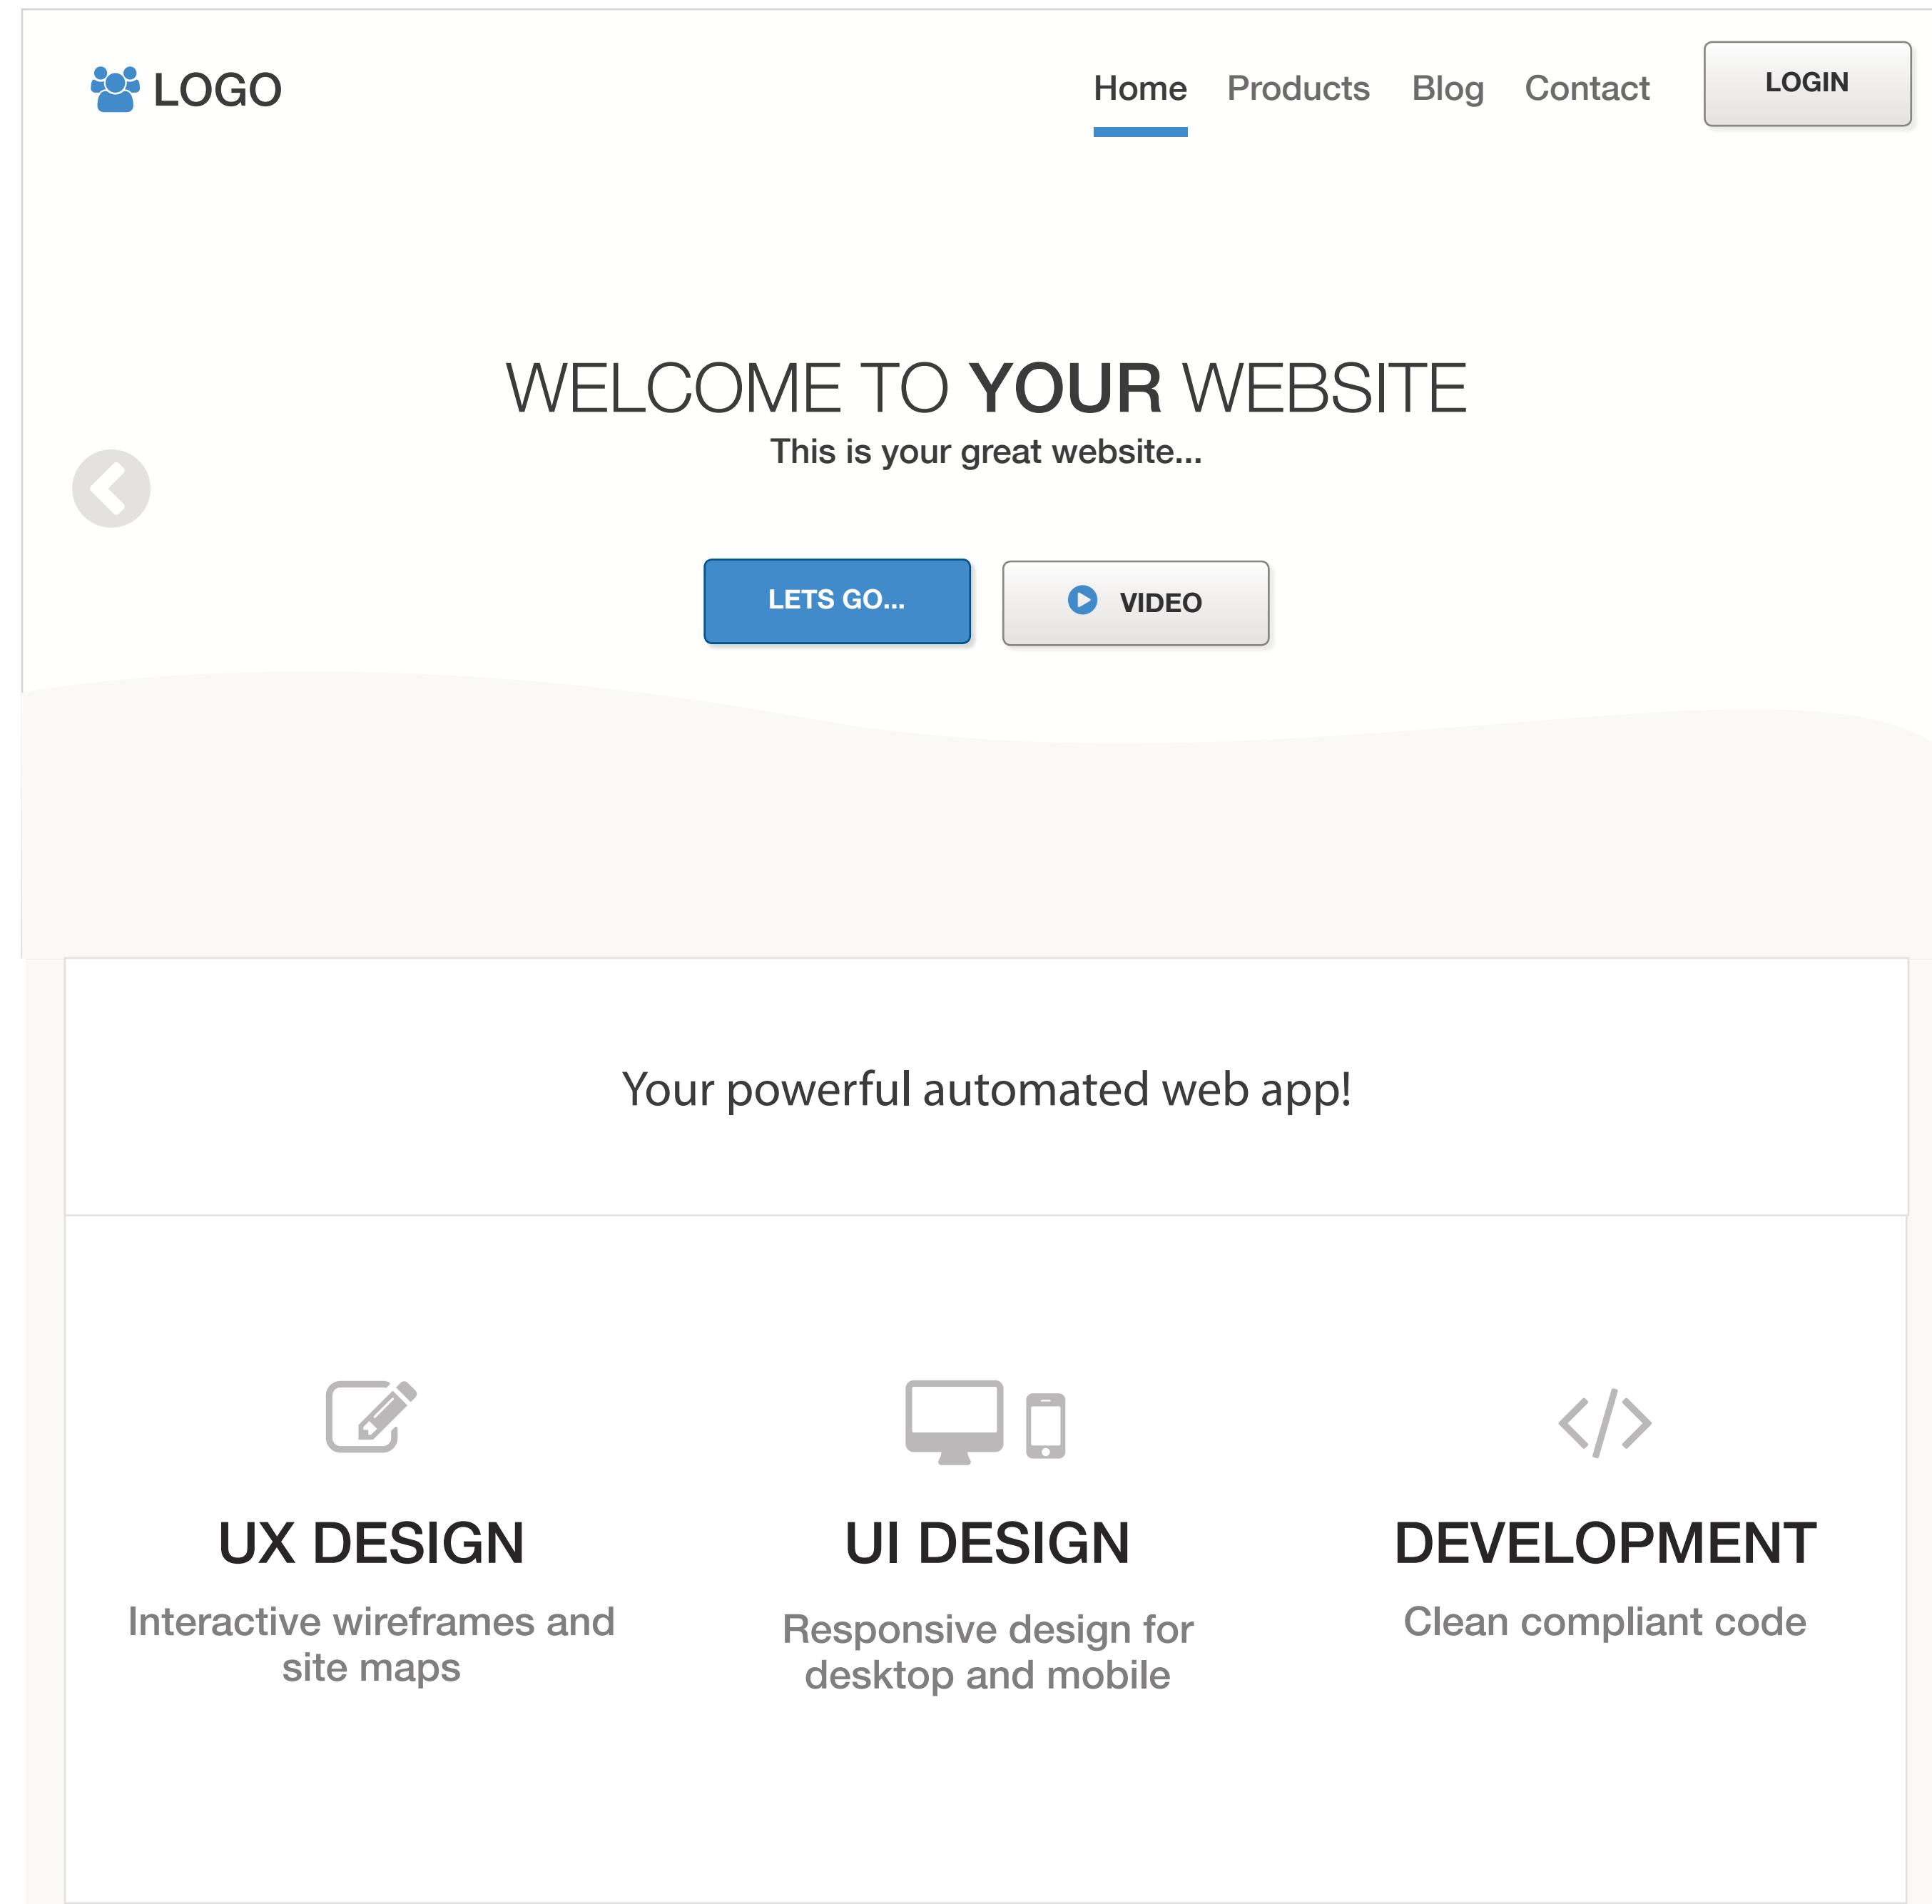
LOGO

Home Products Blog Contact LOGIN

WELCOME TO **YOUR** WEBSITE

This is your great website...

LETS GO... VIDEO

Your powerful automated web app!

UX DESIGN

Interactive wireframes and site maps

UI DESIGN

Responsive design for desktop and mobile

DEVELOPMENT

Clean compliant code